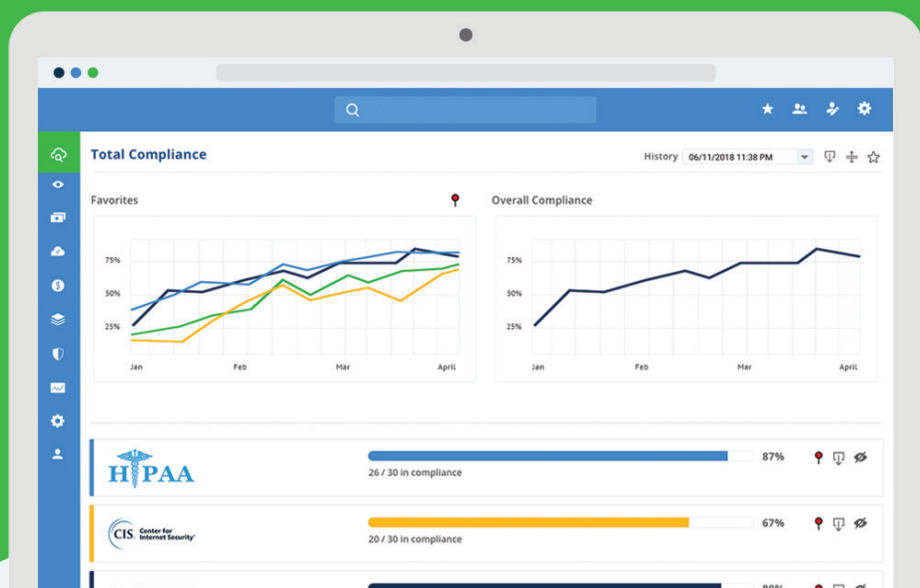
Total Compliance

History 06/11/2018 11:38 PM

Favorites

75%
50%
25%
Jan
Feb
Mar
April

Overall Compliance

75%
50%
25%
Jan
Feb
Mar
April

HIPAA

26 / 30 in compliance

87%

CIS Center for Internet Security

20 / 30 in compliance

67%

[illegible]